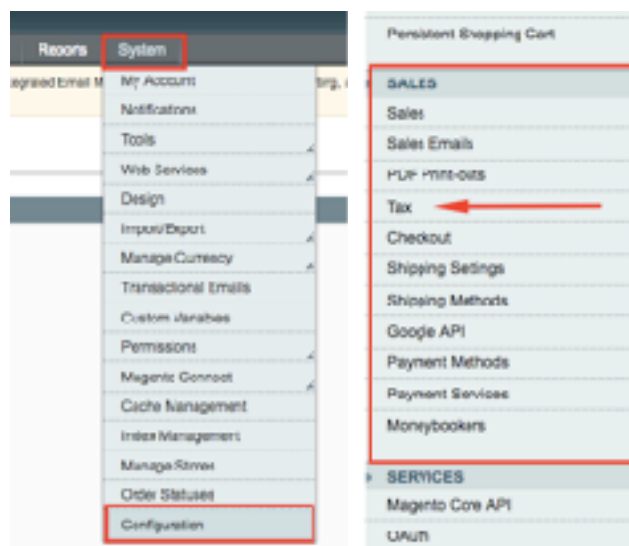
Reports System

egrated Email M

ting, d

My Account
Notifications
Tools
Web Services
Design
Import/Export
Manage Currency
Transactional Emails
Custom Variables
Permissions
Magento Connect
Cache Management
Index Management
Manage Stores
Order Statuses
Configuration

Persistent Shopping Cart

SALES
Sales
Sales Emails
PDF Print-outs
Tax
Checkout
Shipping Settings
Shipping Methods
Google API
Payment Methods
Payment Services
Moneybookers

SERVICES
Magento Core API
OAuth